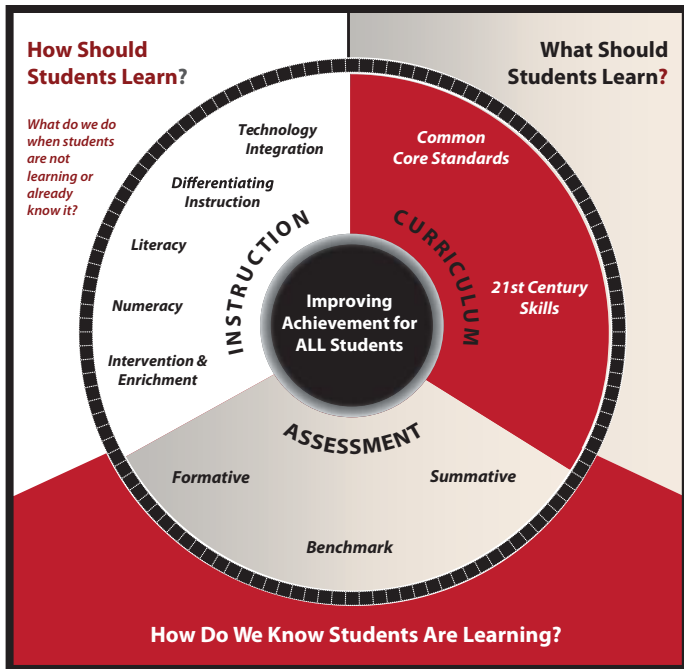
How Should Students Learn?

What do we do when students are not learning or already know it?

What Should Students Learn?

Technology Integration

Differentiating Instruction

Literacy

Numeracy

Intervention & Enrichment

INSTRUCTION

CURRICULUM

Common Core Standards

21st Century Skills

Improving Achievement for ALL Students

ASSESSMENT

Formative

Summative

Benchmark

How Do We Know Students Are Learning?